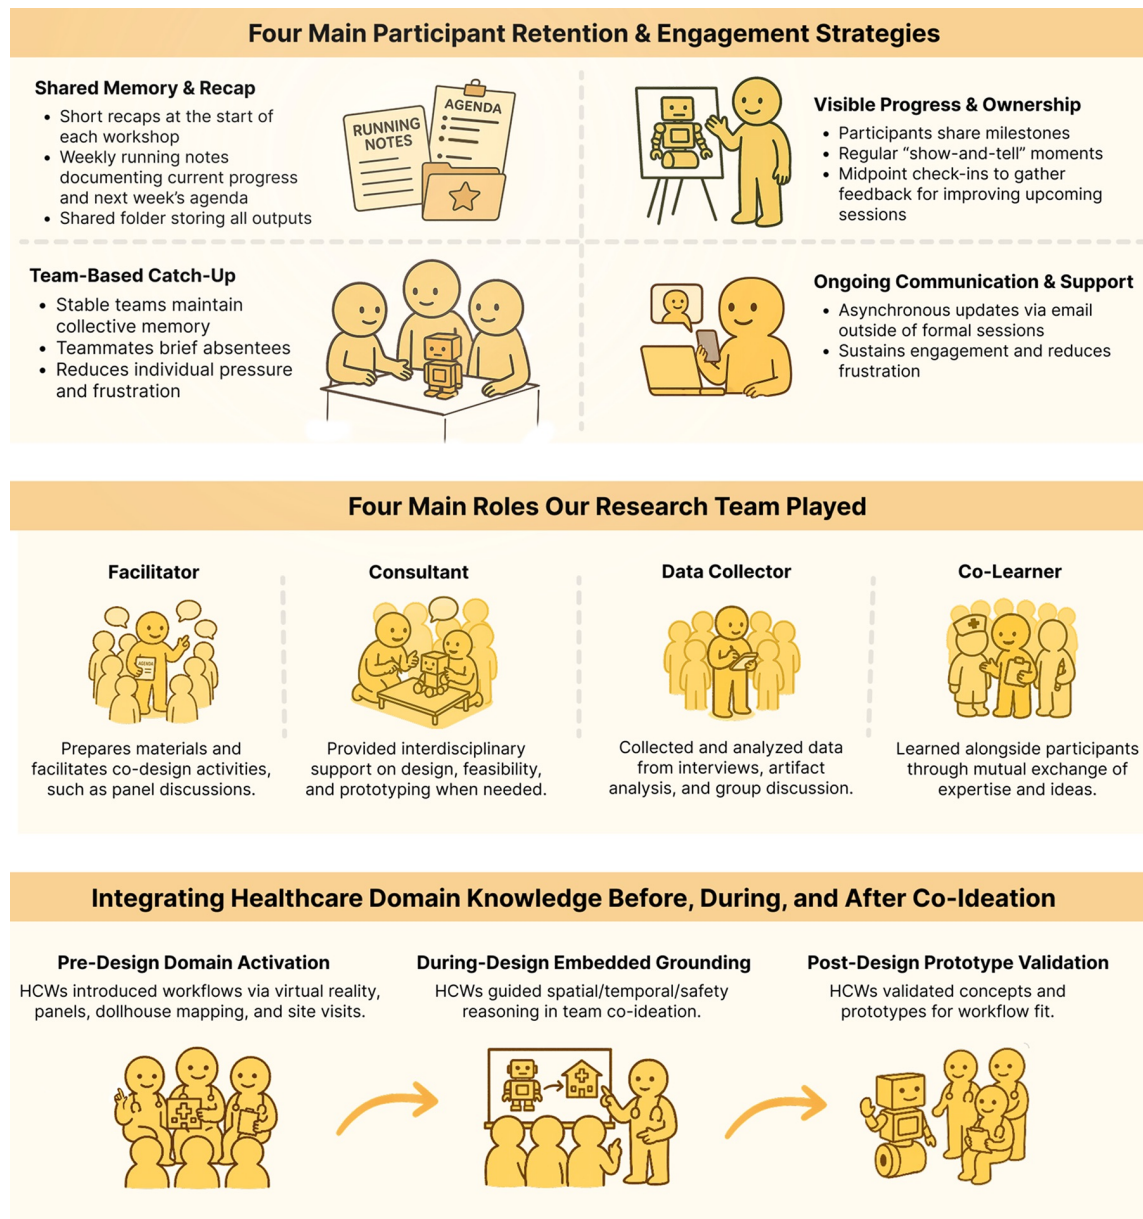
Four Main Participant Retention & Engagement Strategies

Shared Memory & Recap
- Short recaps at the start of each workshop
- Weekly running notes documenting current progress and next week's agenda
- Shared folder storing all outputs

RUNNING NOTES

AGENDA

Visible Progress & Ownership
- Participants share milestones
- Regular "show-and-tell" moments
- Midpoint check-ins to gather feedback for improving upcoming sessions

Team-Based Catch-Up
- Stable teams maintain collective memory
- Teammates brief absentees
- Reduces individual pressure and frustration

Ongoing Communication & Support
- Asynchronous updates via email outside of formal sessions
- Sustains engagement and reduces frustration

Four Main Roles Our Research Team Played

Facilitator

AGENDA

Prepares materials and facilitates co-design activities, such as panel discussions.

Consultant

Provided interdisciplinary support on design, feasibility, and prototyping when needed.

Data Collector

Collected and analyzed data from interviews, artifact analysis, and group discussion.

Co-Learner

Learned alongside participants through mutual exchange of expertise and ideas.

Integrating Healthcare Domain Knowledge Before, During, and After Co-Ideation

Pre-Design Domain Activation
HCWs introduced workflows via virtual reality, panels, dollhouse mapping, and site visits.

During-Design Embedded Grounding
HCWs guided spatial/temporal/safety reasoning in team co-ideation.

Post-Design Prototype Validation
HCWs validated concepts and prototypes for workflow fit.